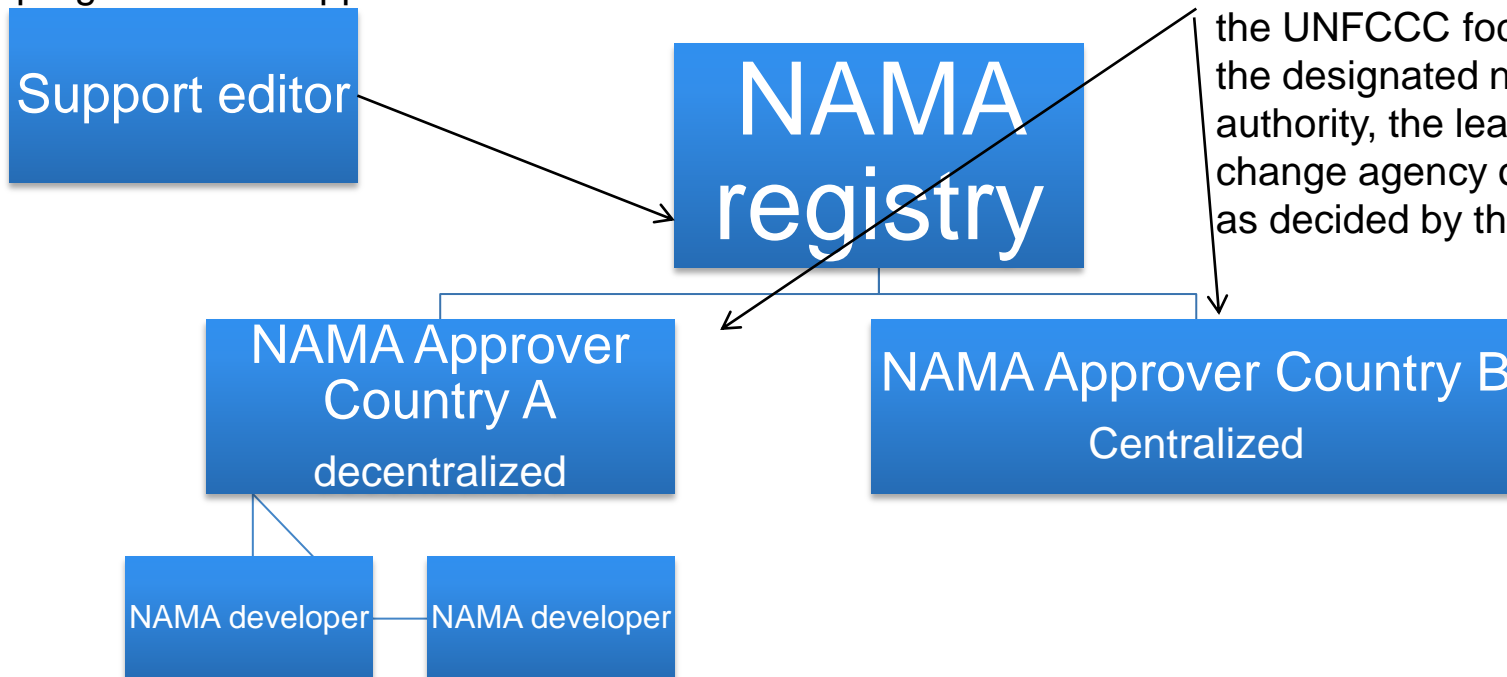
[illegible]

Support editor

NAMA registry

the UNFCCC foc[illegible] the designated n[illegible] authority, the lea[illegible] change agency o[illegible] as decided by th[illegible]

NAMA Approver Country A
decentralized

NAMA Approver Country B
Centralized

NAMA developer

NAMA developer